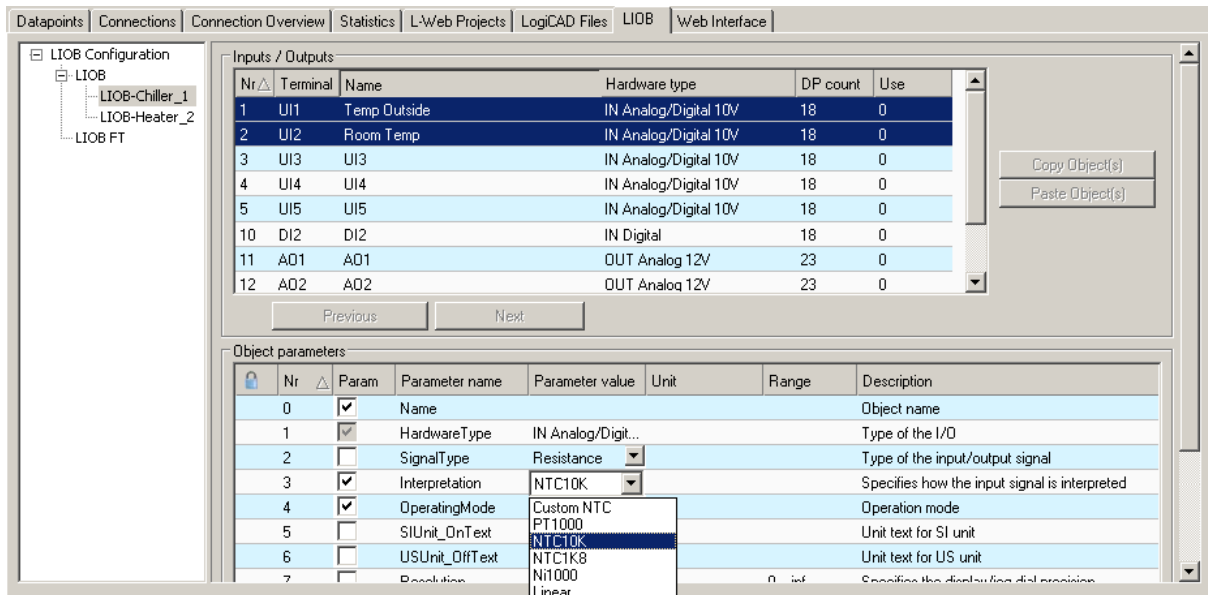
Datapoints | Connections | Connection Overview | Statistics | L-Web Projects | LogiCAD Files | LIOB | Web Interface

LIOB Configuration
LIOB
LIOB-Chiller_1
LIOB-Heater_2
LIOB FT

Inputs / Outputs

| Nr | Terminal | Name | Hardware type | DP count | Use |
|---|---|---|---|---|---|
| 1 | UI1 | Temp Outside | IN Analog/Digital 10V | 18 | 0 |
| 2 | UI2 | Room Temp | IN Analog/Digital 10V | 18 | 0 |
| 3 | UI3 | UI3 | IN Analog/Digital 10V | 18 | 0 |
| 4 | UI4 | UI4 | IN Analog/Digital 10V | 18 | 0 |
| 5 | UI5 | UI5 | IN Analog/Digital 10V | 18 | 0 |
| 10 | DI2 | DI2 | IN Digital | 18 | 0 |
| 11 | AO1 | AO1 | OUT Analog 12V | 23 | 0 |
| 12 | AO2 | AO2 | OUT Analog 12V | 23 | 0 |

Copy Object(s)
Paste Object(s)

Previous
Next

Object parameters

| Nr | Param | Parameter name | Parameter value | Unit | Range | Description |
|---|---|---|---|---|---|---|
| 0 | ☑ | Name | | | | Object name |
| 1 | ☑ | HardwareType | IN Analog/Digit... | | | Type of the I/O |
| 2 | ☐ | SignalType | Resistance | | | Type of the input/output signal |
| 3 | ☑ | Interpretation | NTC10K | | | Specifies how the input signal is interpreted |
| 4 | ☑ | OperatingMode | Custom NTC | | | Operation mode |
| 5 | ☐ | SIUnit_OnText | PT1000 | | | Unit text for SI unit |
| 6 | ☐ | USUnit_OffText | NTC10K | | | Unit text for US unit |
| 7 | ☐ | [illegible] | NTC1K8 | | 0...inf | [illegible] |

Ni1000
Linear